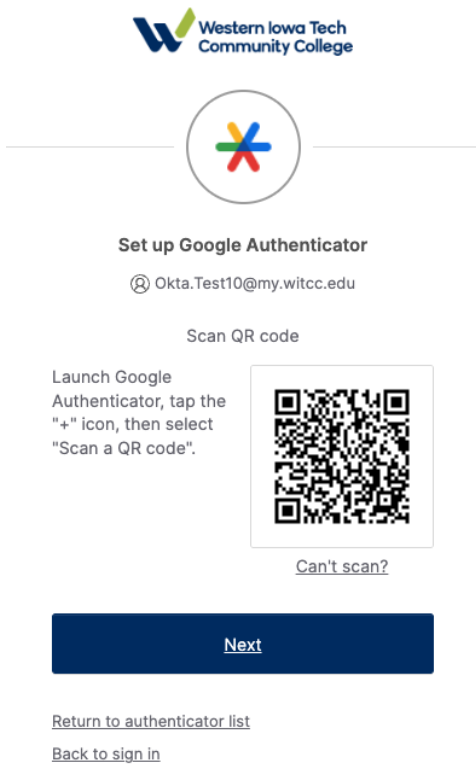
Western Iowa Tech
Community College

Set up Google Authenticator

Okta.Test10@my.witcc.edu

Scan QR code

Launch Google Authenticator, tap the "+" icon, then select "Scan a QR code".

Can't scan?

Next

Return to authenticator list

Back to sign in